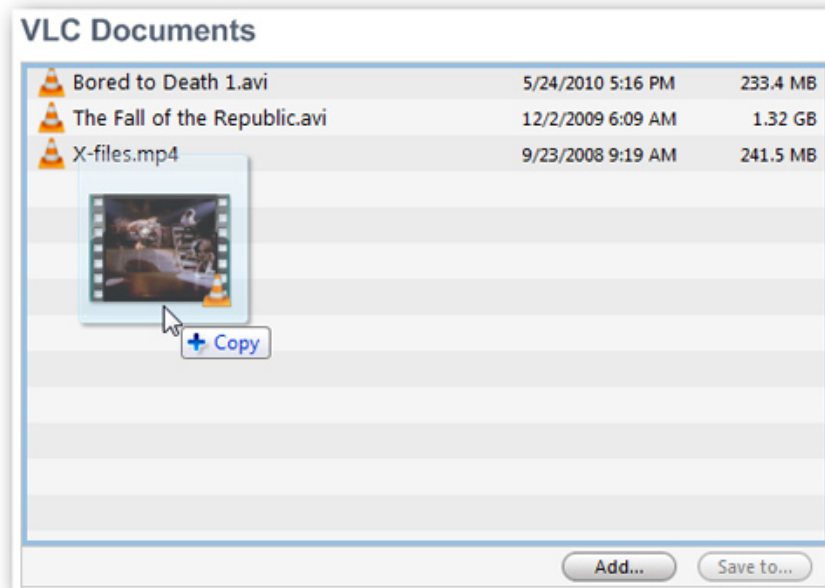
VLC Documents

| | | |
|---|---|---|
| Bored to Death 1.avi | 5/24/2010 5:16 PM | 233.4 MB |
| The Fall of the Republic.avi | 12/2/2009 6:09 AM | 1.32 GB |
| X-files.mp4 | 9/23/2008 9:19 AM | 241.5 MB |

+ Copy

Add...

Save to...